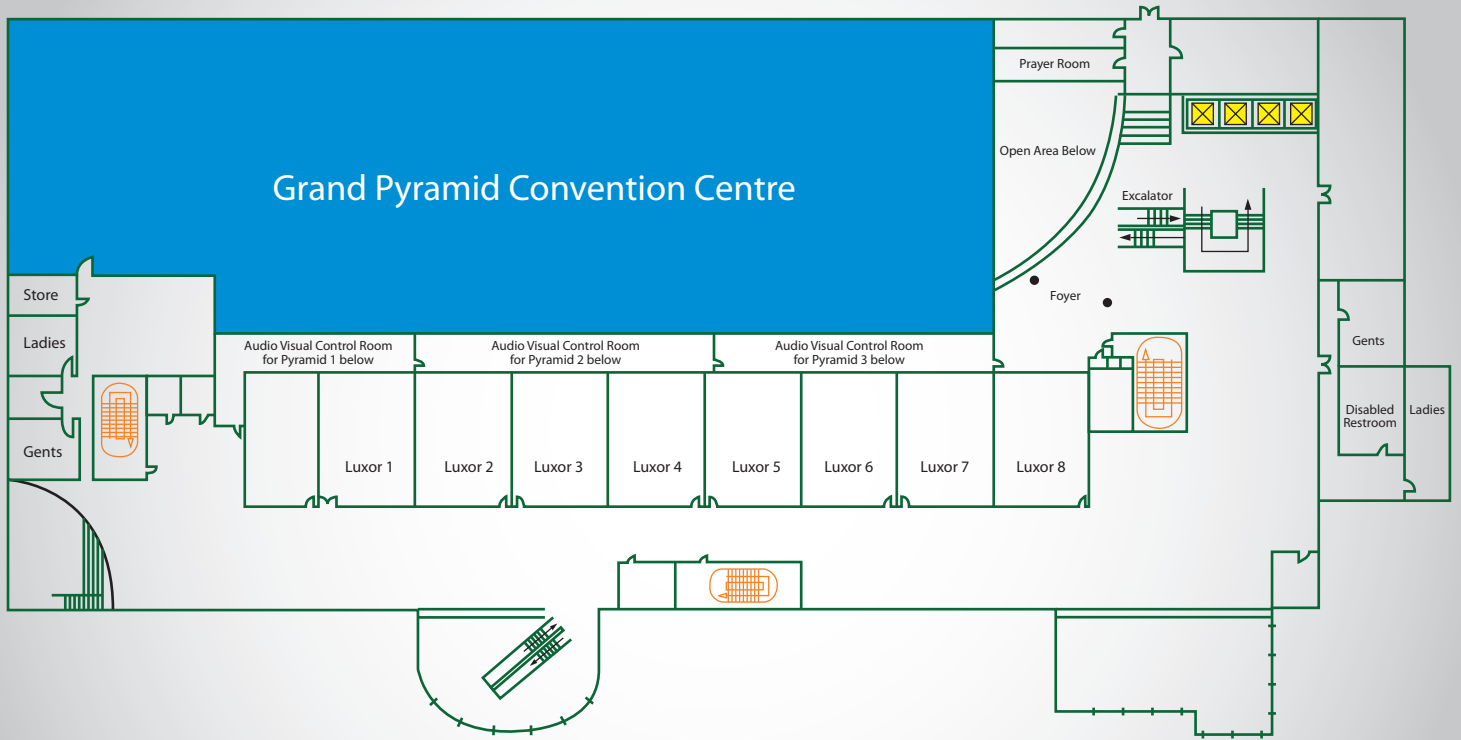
Grand Pyramid Convention Centre

Prayer Room

Open Area Below

Excalator

Foyer

Store

Ladies

Gents

Audio Visual Control Room for Pyramid 1 below

Audio Visual Control Room for Pyramid 2 below

Audio Visual Control Room for Pyramid 3 below

Luxor 1

Luxor 2

Luxor 3

Luxor 4

Luxor 5

Luxor 6

Luxor 7

Luxor 8

Gents

Disabled Restroom

Ladies